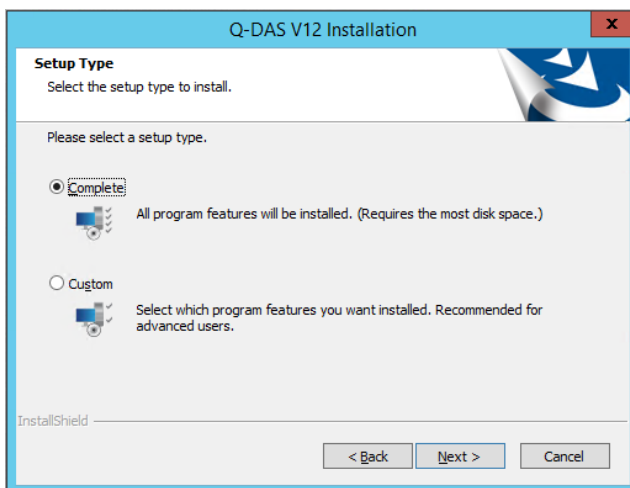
Q-DAS V12 Installation

x

Setup Type

Select the setup type to install.

Please select a setup type.

Complete

All program features will be installed. (Requires the most disk space.)

Custom

Select which program features you want installed. Recommended for advanced users.

InstallShield

< Back

Next >

Cancel